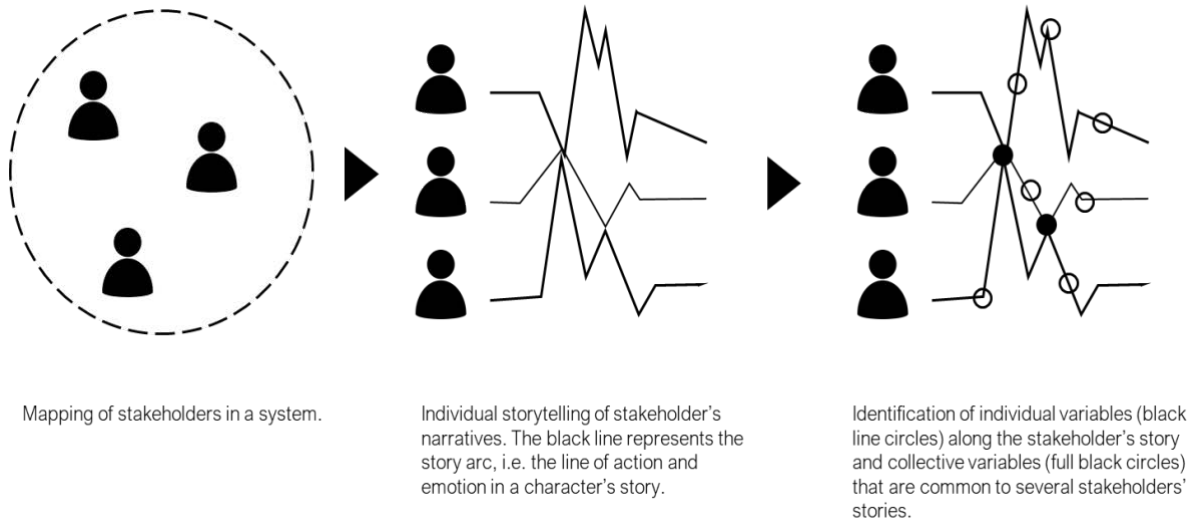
Mapping of stakeholders in a system.

Individual storytelling of stakeholder's narratives. The black line represents the story arc, i.e. the line of action and emotion in a character's story.

Identification of individual variables (black line circles) along the stakeholder's story and collective variables (full black circles) that are common to several stakeholders' stories.